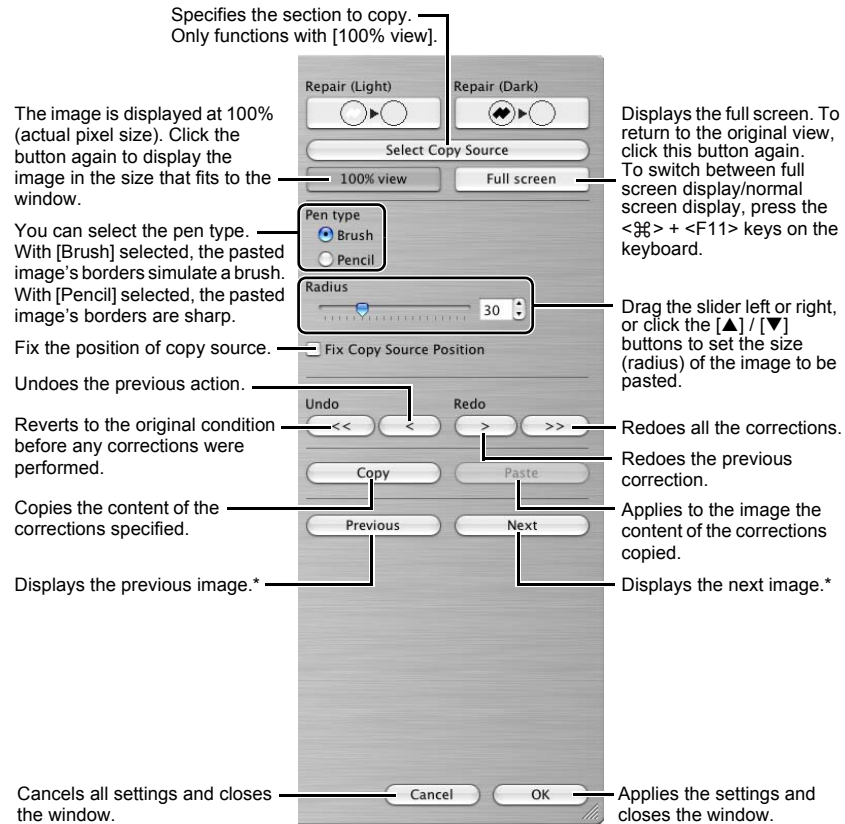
Specifies the section to copy. Only functions with [100% view].

Repair (Light)

Repair (Dark)

The image is displayed at 100% (actual pixel size). Click the button again to display the image in the size that fits to the window.

Select Copy Source

Displays the full screen. To return to the original view, click this button again. To switch between full screen display/normal screen display, press the <⌘> + <F11> keys on the keyboard.

100% view

Full screen

You can select the pen type. With [Brush] selected, the pasted image's borders simulate a brush. With [Pencil] selected, the pasted image's borders are sharp.

Pen type

Brush

Pencil

Radius

30

Drag the slider left or right, or click the [▲] / [▼] buttons to set the size (radius) of the image to be pasted.

Fix the position of copy source.

Fix Copy Source Position

Undoes the previous action.

Undo

Redo

Reverts to the original condition before any corrections were performed.

<<

<

>

>>

Redoes all the corrections.

Redoes the previous correction.

Copy

Paste

Copies the content of the corrections specified.

Applies to the image the content of the corrections copied.

Previous

Next

Displays the previous image.*

Displays the next image.*

Cancels all settings and closes the window.

Cancel

OK

Applies the settings and closes the window.